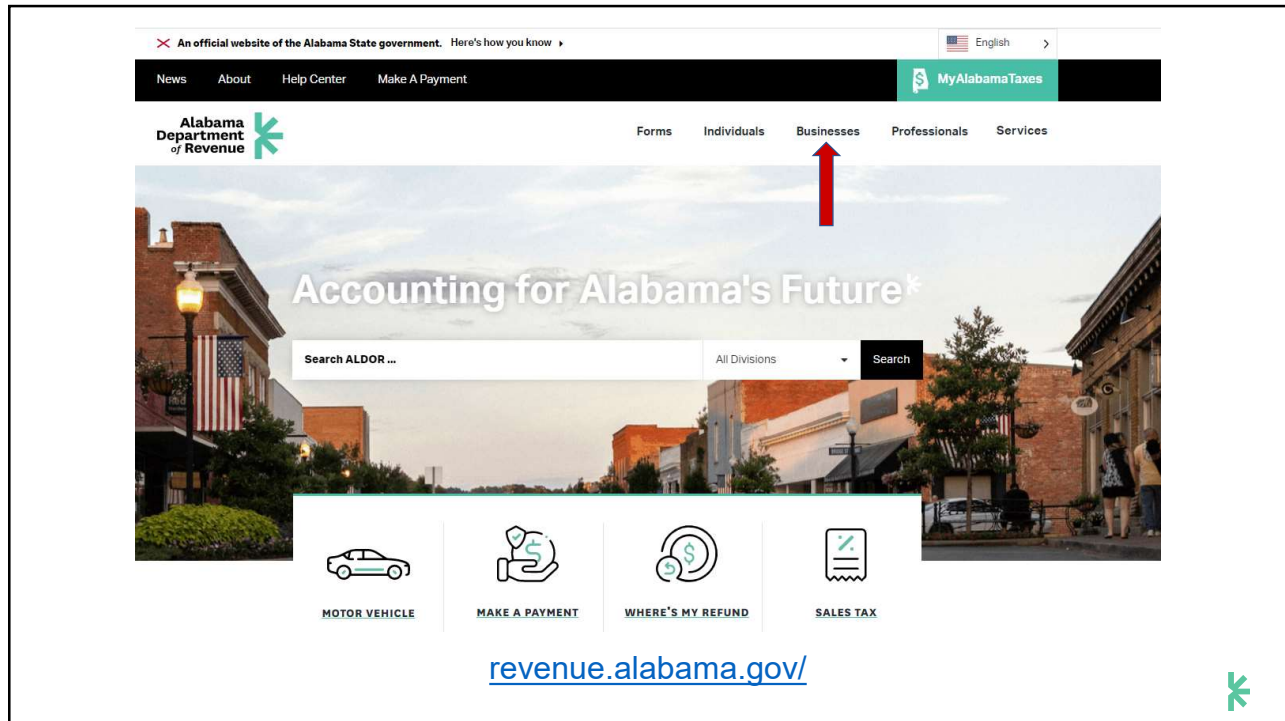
An official website of the Alabama State government. Here's how you know

English

News About Help Center Make A Payment

MyAlabamaTaxes

Alabama Department of Revenue

Forms Individuals Businesses Professionals Services

Accounting for Alabama's Future

Search ALDOR ...

All Divisions

Search

MOTOR VEHICLE

MAKE A PAYMENT

WHERE'S MY REFUND

SALES TAX

revenue.alabama.gov/